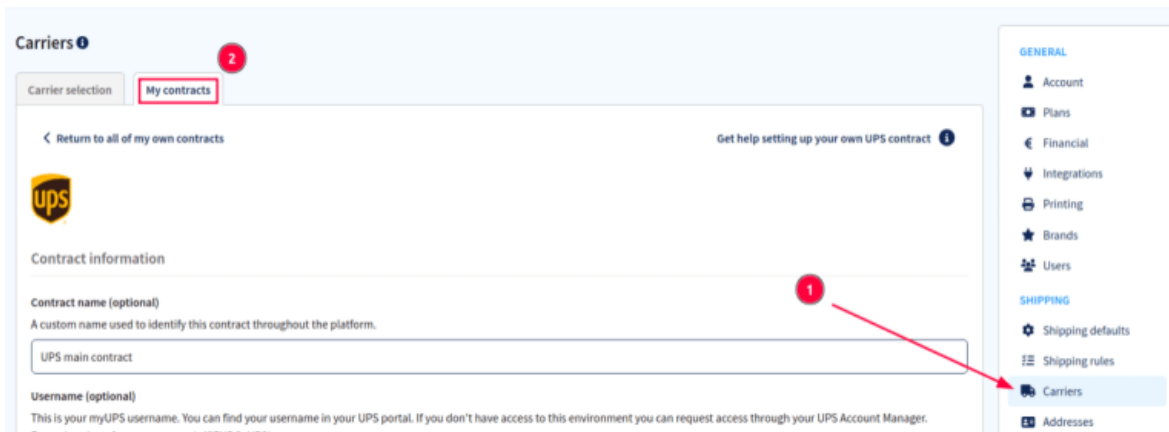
Carriers

2

Carrier selection

My contracts

Return to all of my own contracts

Get help setting up your own UPS contract

ups

Contract information

Contract name (optional)

A custom name used to identify this contract throughout the platform.

UPS main contract

Username (optional)

This is your myUPS username. You can find your username in your UPS portal. If you don't have access to this environment you can request access through your UPS Account Manager.

1

GENERAL

Account

Plans

Financial

Integrations

Printing

Brands

Users

SHIPPING

Shipping defaults

Shipping rules

Carriers

Addresses